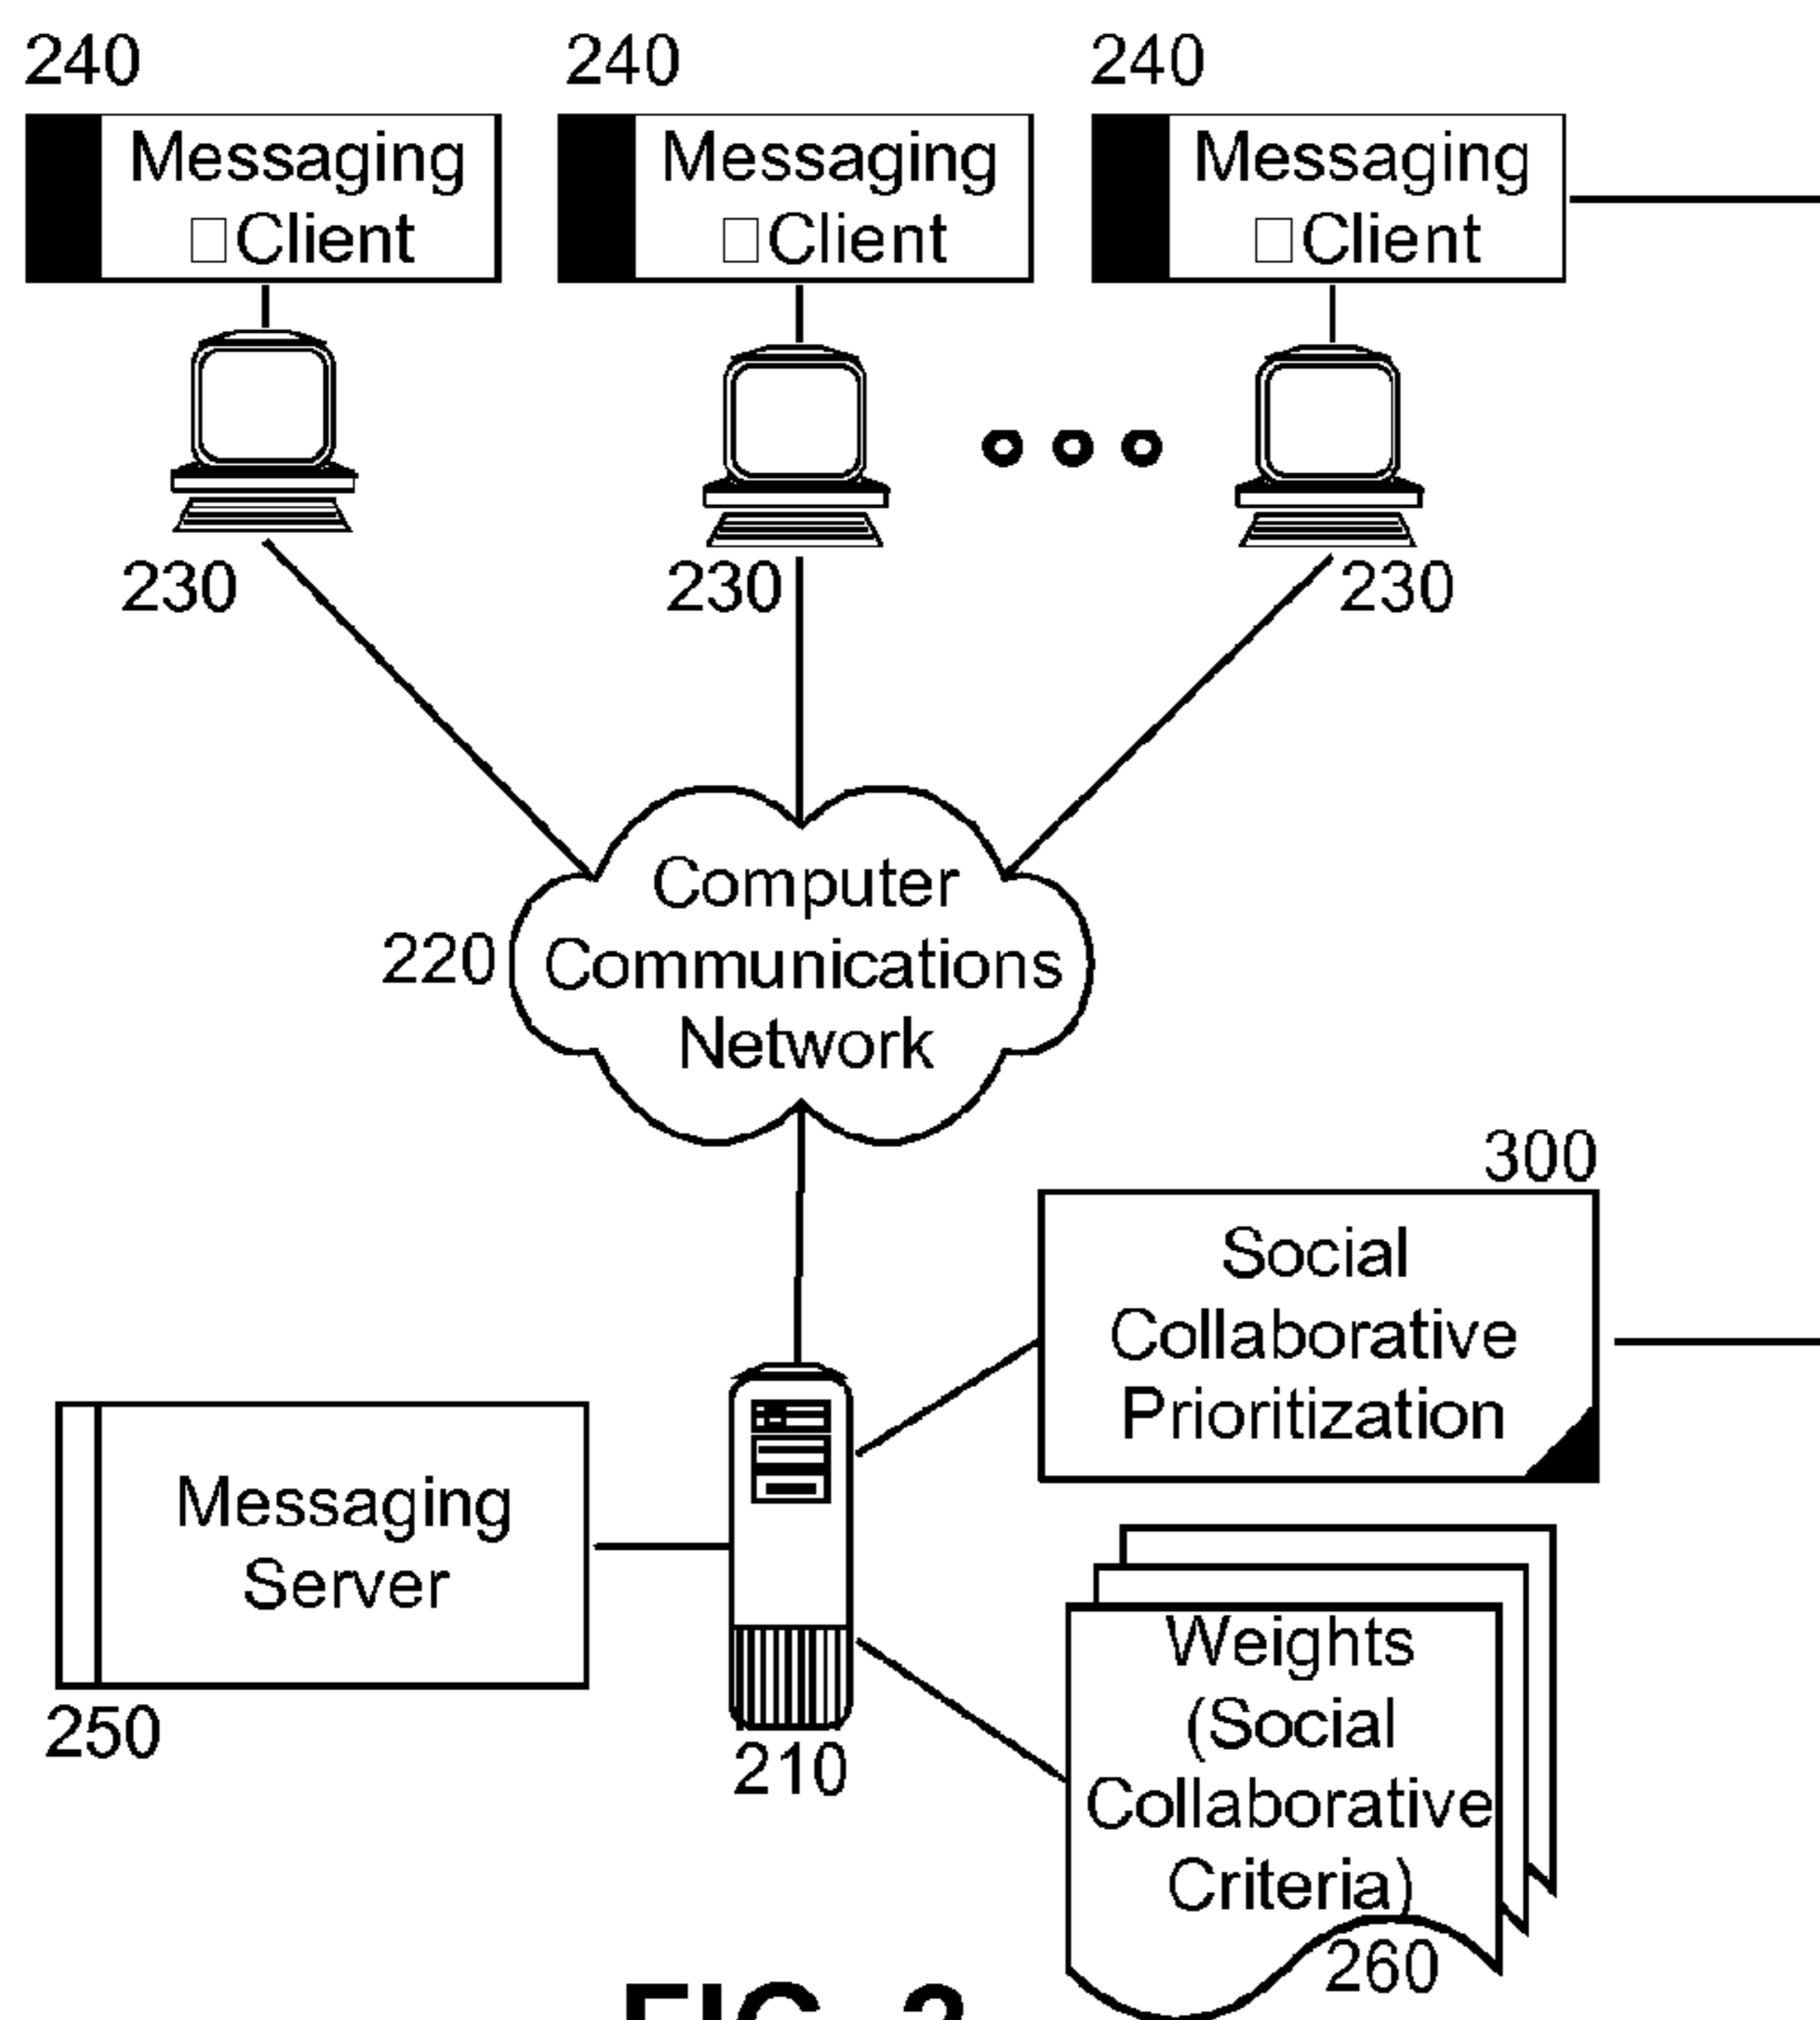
240
Messaging
□Client

240
Messaging
□Client

240
Messaging
□Client

230

230

230

220
Computer
Communications
Network

300
Social
Collaborative
Prioritization

Messaging
Server

250

210

Weights
(Social
Collaborative
Criteria)

260

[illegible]